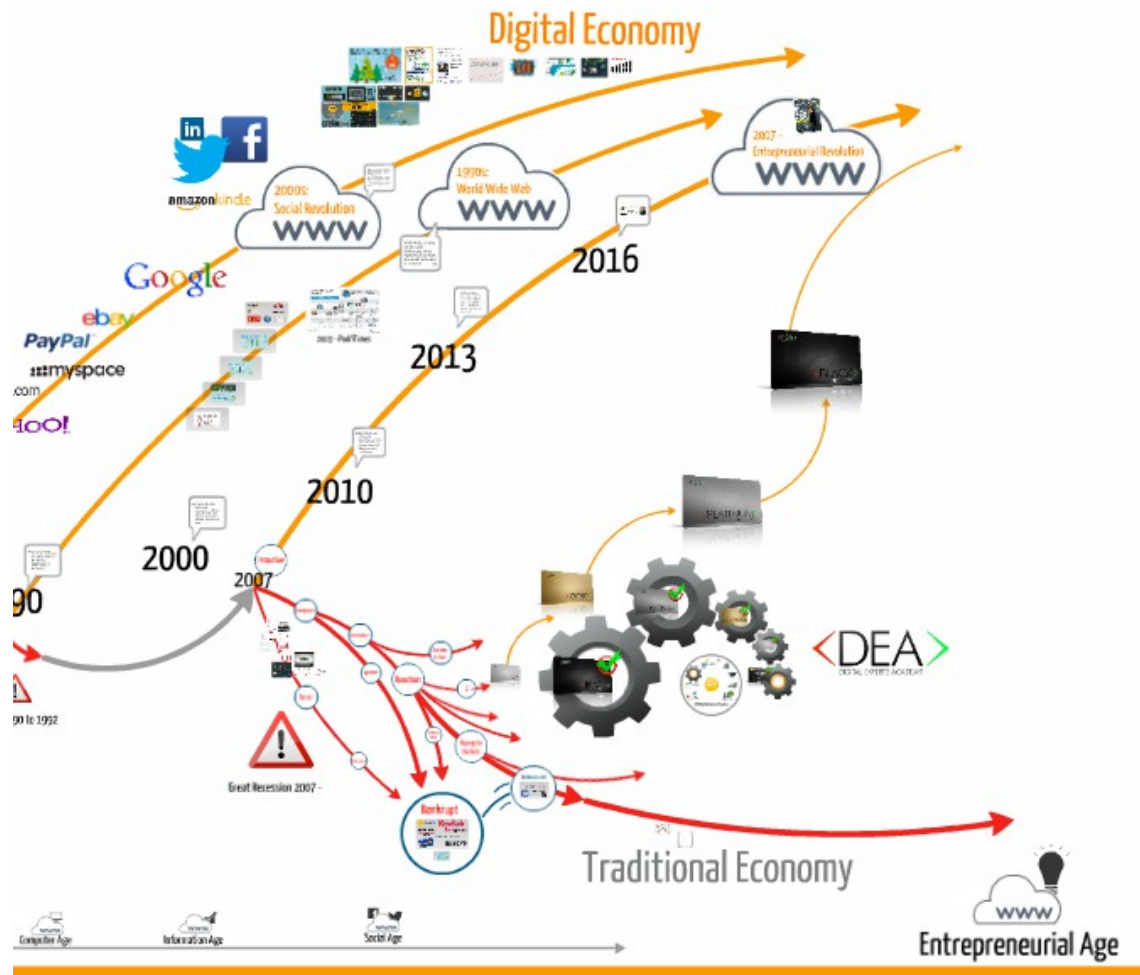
Digital Economy

in
f
amazonkindle
Google
ebay
PayPal
myspace
.com
oo!

2000s:
Social Revolution
WWW

1990s:
World Wide Web
WWW

2007 -
Entrepreneurial Revolution
WWW

2016
2013
2010
2000
2007
90

90 to 1992

Great Recession 2007 -

Bankrupt

PLATINUM
BLACK

<DEA>
DIGITAL EXPERTS ACADEMY

Traditional Economy

Computer Age
Information Age
Social Age

WWW
Entrepreneurial Age